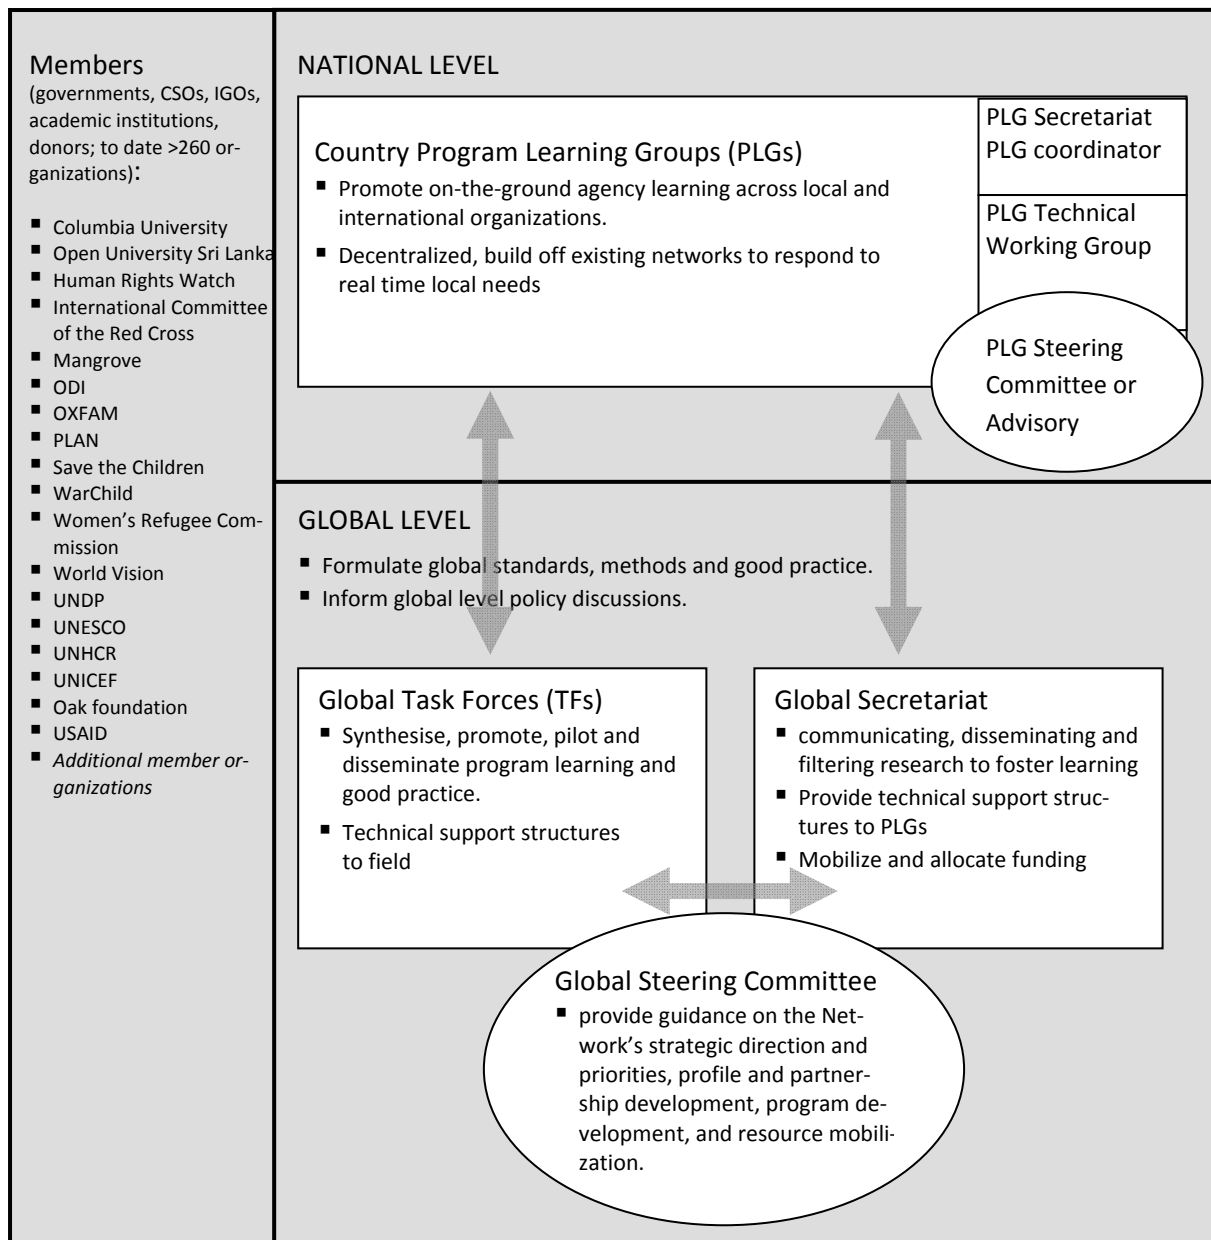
Members
(governments, CSOs, IGOs, academic institutions, donors; to date >260 organizations):

- Columbia University
- Open University Sri Lanka
- Human Rights Watch
- International Committee of the Red Cross
- Mangrove
- ODI
- OXFAM
- PLAN
- Save the Children
- WarChild
- Women's Refugee Commission
- World Vision
- UNDP
- UNESCO
- UNHCR
- UNICEF
- Oak foundation
- USAID
- Additional member organizations

NATIONAL LEVEL

Country Program Learning Groups (PLGs)
- Promote on-the-ground agency learning across local and international organizations.
- Decentralized, build off existing networks to respond to real time local needs

PLG Secretariat
PLG coordinator

PLG Technical Working Group

PLG Steering Committee or Advisory

GLOBAL LEVEL
- Formulate global standards, methods and good practice.
- Inform global level policy discussions.

Global Task Forces (TFs)
- Synthesise, promote, pilot and disseminate program learning and good practice.
- Technical support structures to field

Global Secretariat
- communicating, disseminating and filtering research to foster learning
- Provide technical support structures to PLGs
- Mobilize and allocate funding

Global Steering Committee
- provide guidance on the Network's strategic direction and priorities, profile and partnership development, program development, and resource mobilization.